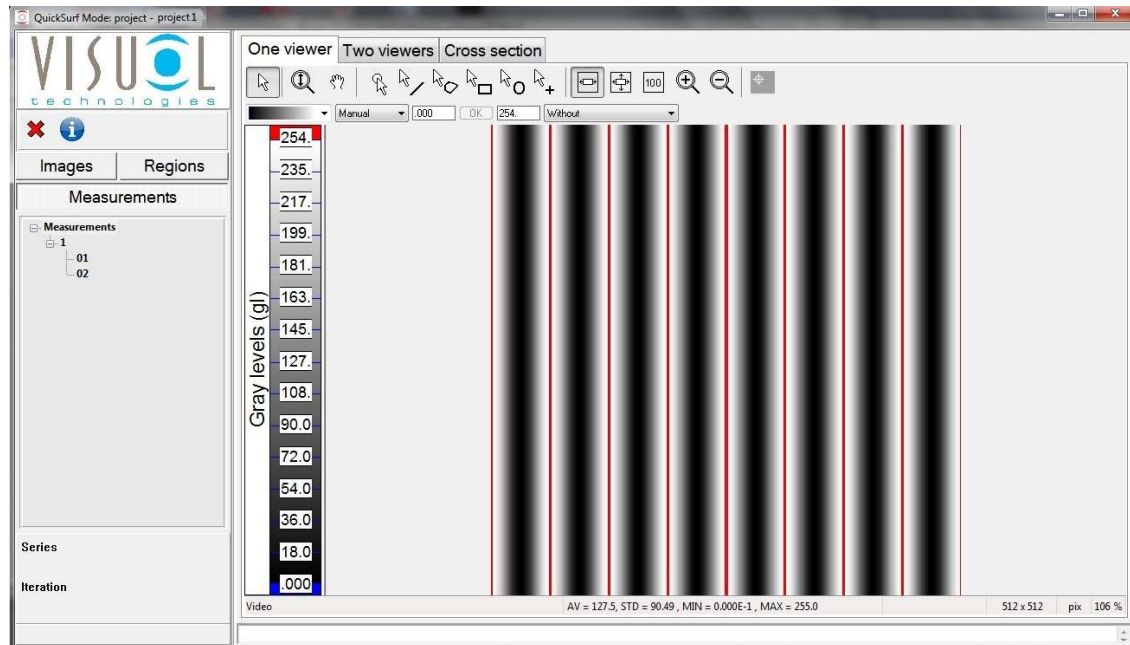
QuickSurf Mode: project - project1

VISUOL
technologies

Images
Regions
Measurements

Measurements
1
01
02

Series

Iteration

One viewer
Two viewers
Cross section

100

Manual
.000
OK
254.
Without

254.
235.
217.
199.
181.
163.
145.
127.
108.
90.0
72.0
54.0
36.0
18.0
.000

Gray levels (gl)

Video
AV = 127.5, STD = 90.49 , MIN = 0.000E-1 , MAX = 255.0
512 x 512
pix
106 %